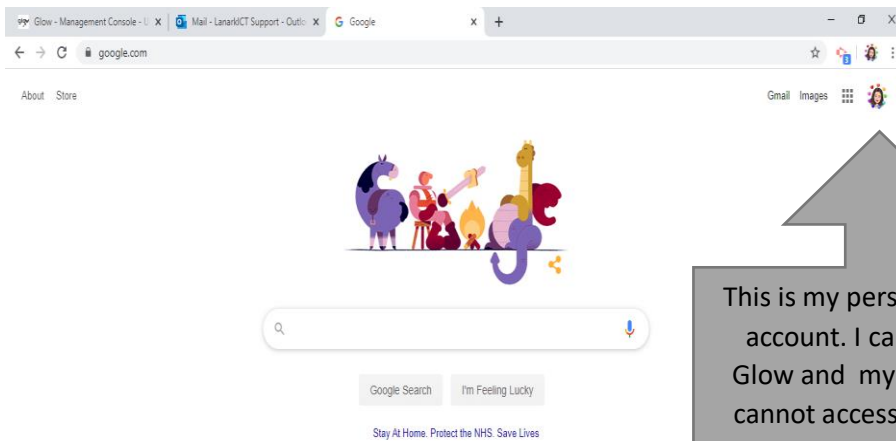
Glow - Management Console - U
Mail - LanarkICT Support - Outlo
Google
google.com
About Store
Gmail Images
Google Search
I'm Feeling Lucky
Stay At Home. Protect the NHS. Save Lives
This is my pers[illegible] account. I ca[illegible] Glow and my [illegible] cannot access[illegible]